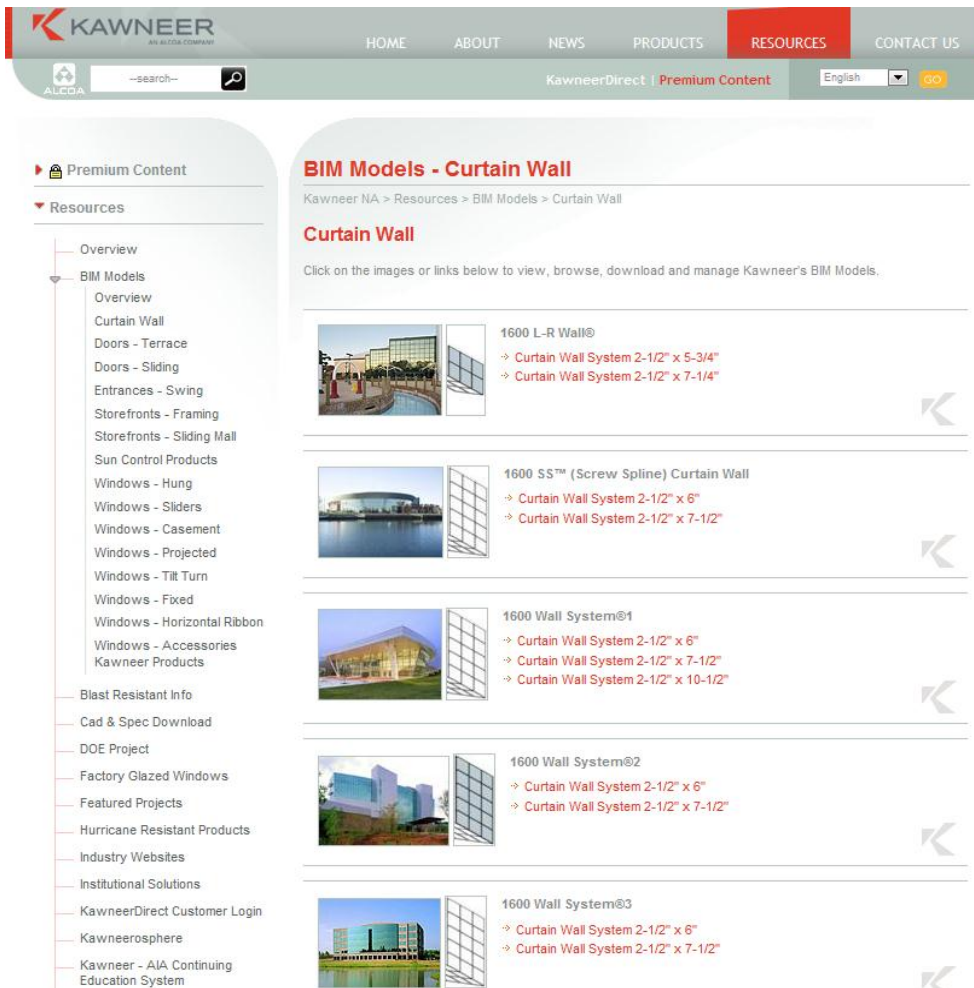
KAWNEER
AN ALCOA COMPANY

HOME ABOUT NEWS PRODUCTS RESOURCES CONTACT US

ALCOA --search--

KawneerDirect | Premium Content

English GO

Premium Content

Resources

Overview
BIM Models
Overview
Curtain Wall
Doors - Terrace
Doors - Sliding
Entrances - Swing
Storefronts - Framing
Storefronts - Sliding Mall
Sun Control Products
Windows - Hung
Windows - Sliders
Windows - Casement
Windows - Projected
Windows - Tilt Turn
Windows - Fixed
Windows - Horizontal Ribbon
Windows - Accessories
Kawneer Products
Blast Resistant Info
Cad & Spec Download
DOE Project
Factory Glazed Windows
Featured Projects
Hurricane Resistant Products
Industry Websites
Institutional Solutions
KawneerDirect Customer Login
Kawneerosphere
Kawneer - AIA Continuing Education System

BIM Models - Curtain Wall

Kawneer NA > Resources > BIM Models > Curtain Wall

Curtain Wall

Click on the images or links below to view, browse, download and manage Kawneer's BIM Models.

1600 L-R Wall®
Curtain Wall System 2-1/2" x 5-3/4"
Curtain Wall System 2-1/2" x 7-1/4"

1600 SS™ (Screw Spline) Curtain Wall
Curtain Wall System 2-1/2" x 6"
Curtain Wall System 2-1/2" x 7-1/2"

1600 Wall System®1
Curtain Wall System 2-1/2" x 6"
Curtain Wall System 2-1/2" x 7-1/2"
Curtain Wall System 2-1/2" x 10-1/2"

1600 Wall System®2
Curtain Wall System 2-1/2" x 6"
Curtain Wall System 2-1/2" x 7-1/2"

1600 Wall System®3
Curtain Wall System 2-1/2" x 6"
Curtain Wall System 2-1/2" x 7-1/2"